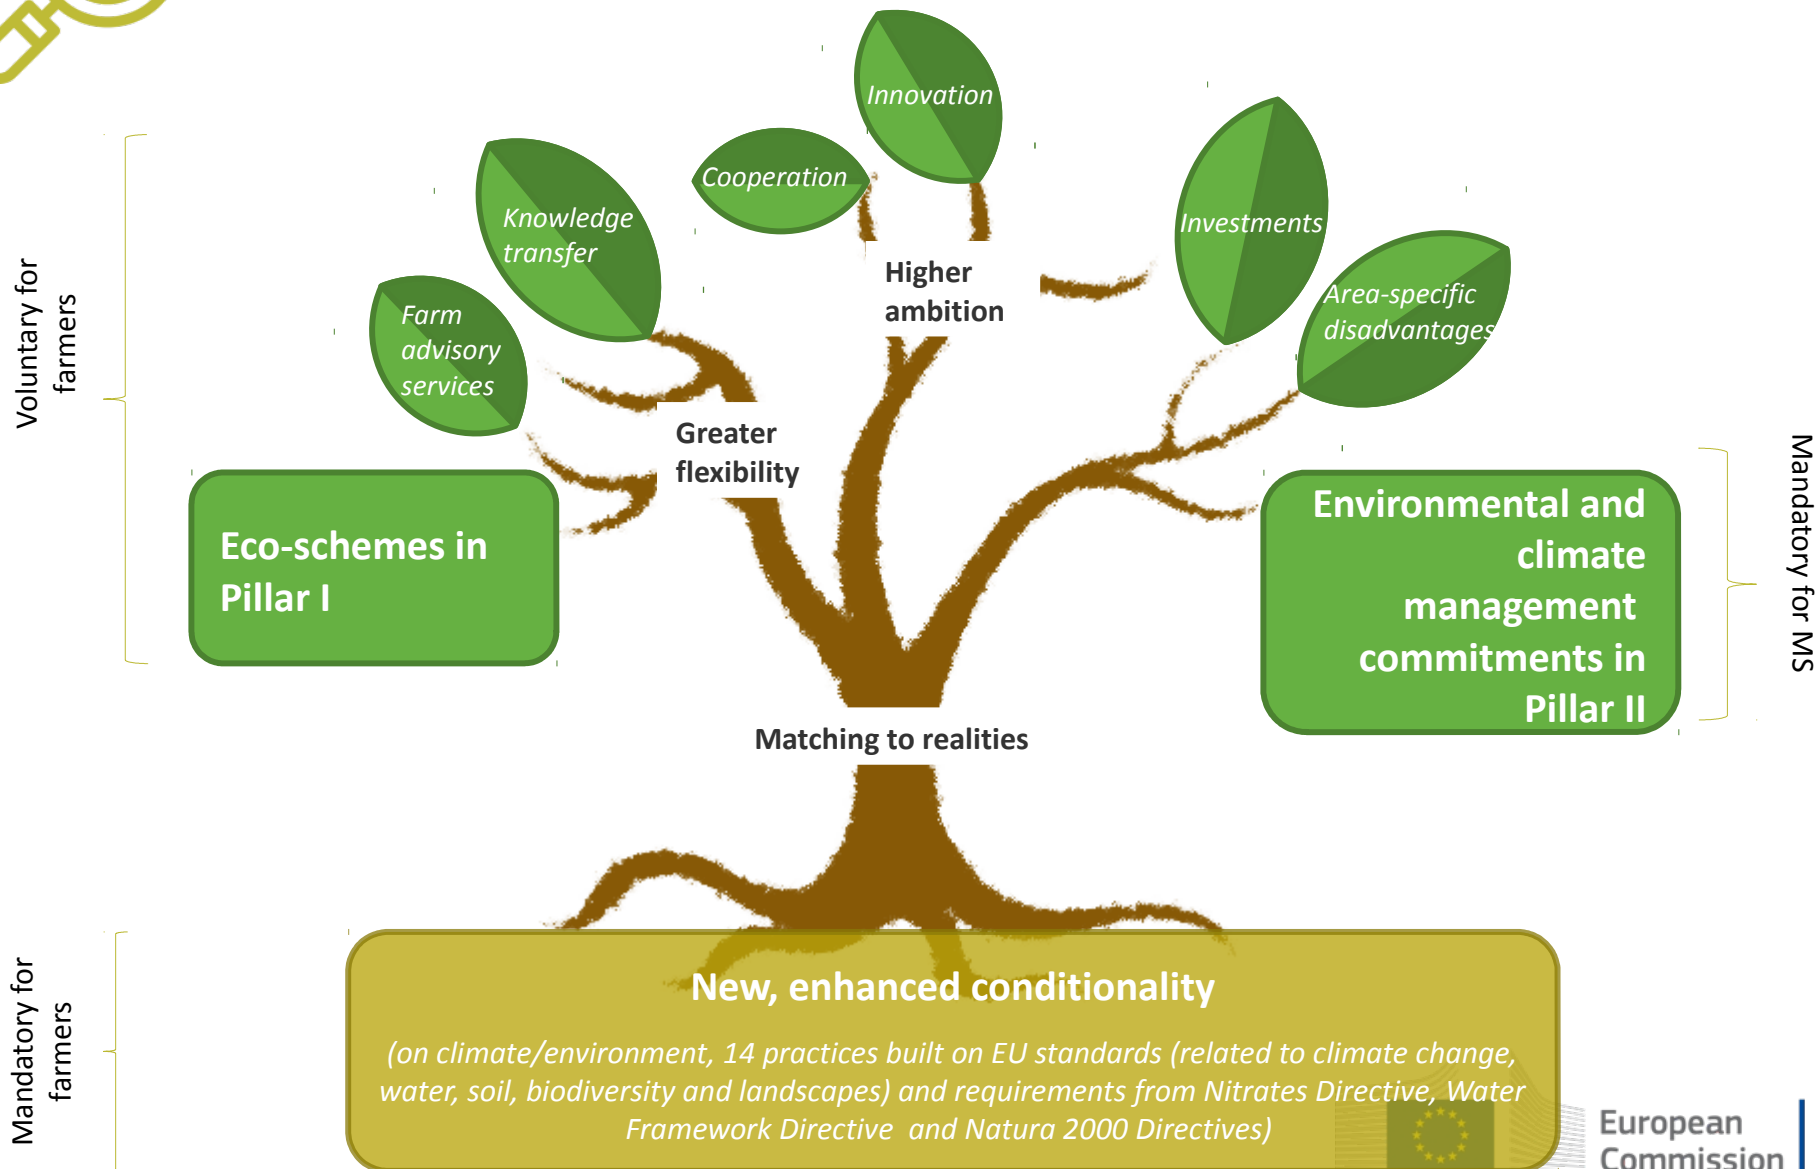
Voluntary for farmers

Innovation

Cooperation

Knowledge transfer

Farm advisory services

Investments

Area-specific disadvantages

Higher ambition

Greater flexibility

Eco-schemes in Pillar I

Environmental and climate management commitments in Pillar II

Mandatory for MS

Matching to realities

Mandatory for farmers

New, enhanced conditionality

(on climate/environment, 14 practices built on EU standards (related to climate change, water, soil, biodiversity and landscapes) and requirements from Nitrates Directive, Water Framework Directive and Natura 2000 Directives)

European Commission